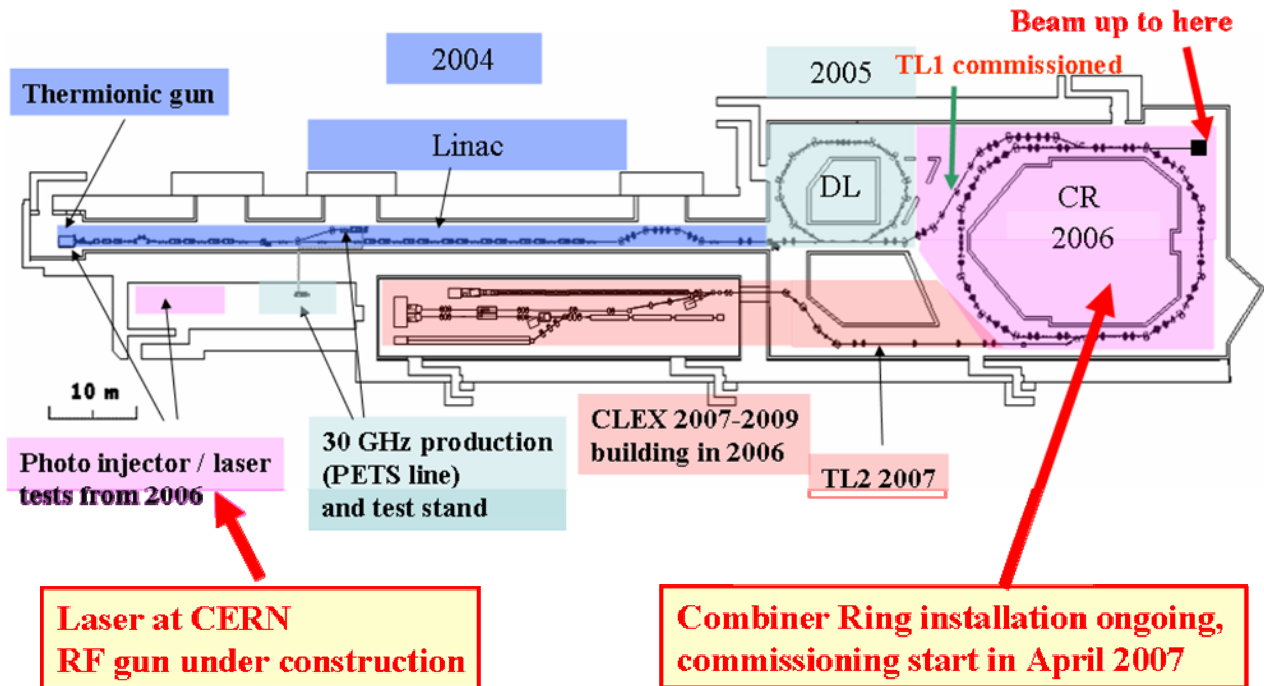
Beam up to here

2004

2005

TL1 commissioned

Thermionic gun

Linac

DL

CR
2006

10 m

Photo injector / laser tests from 2006

30 GHz production (PETS line)
and test stand

CLEX 2007-2009
building in 2006

TL2 2007

Laser at CERN
RF gun under construction

Combiner Ring installation ongoing, commissioning start in April 2007